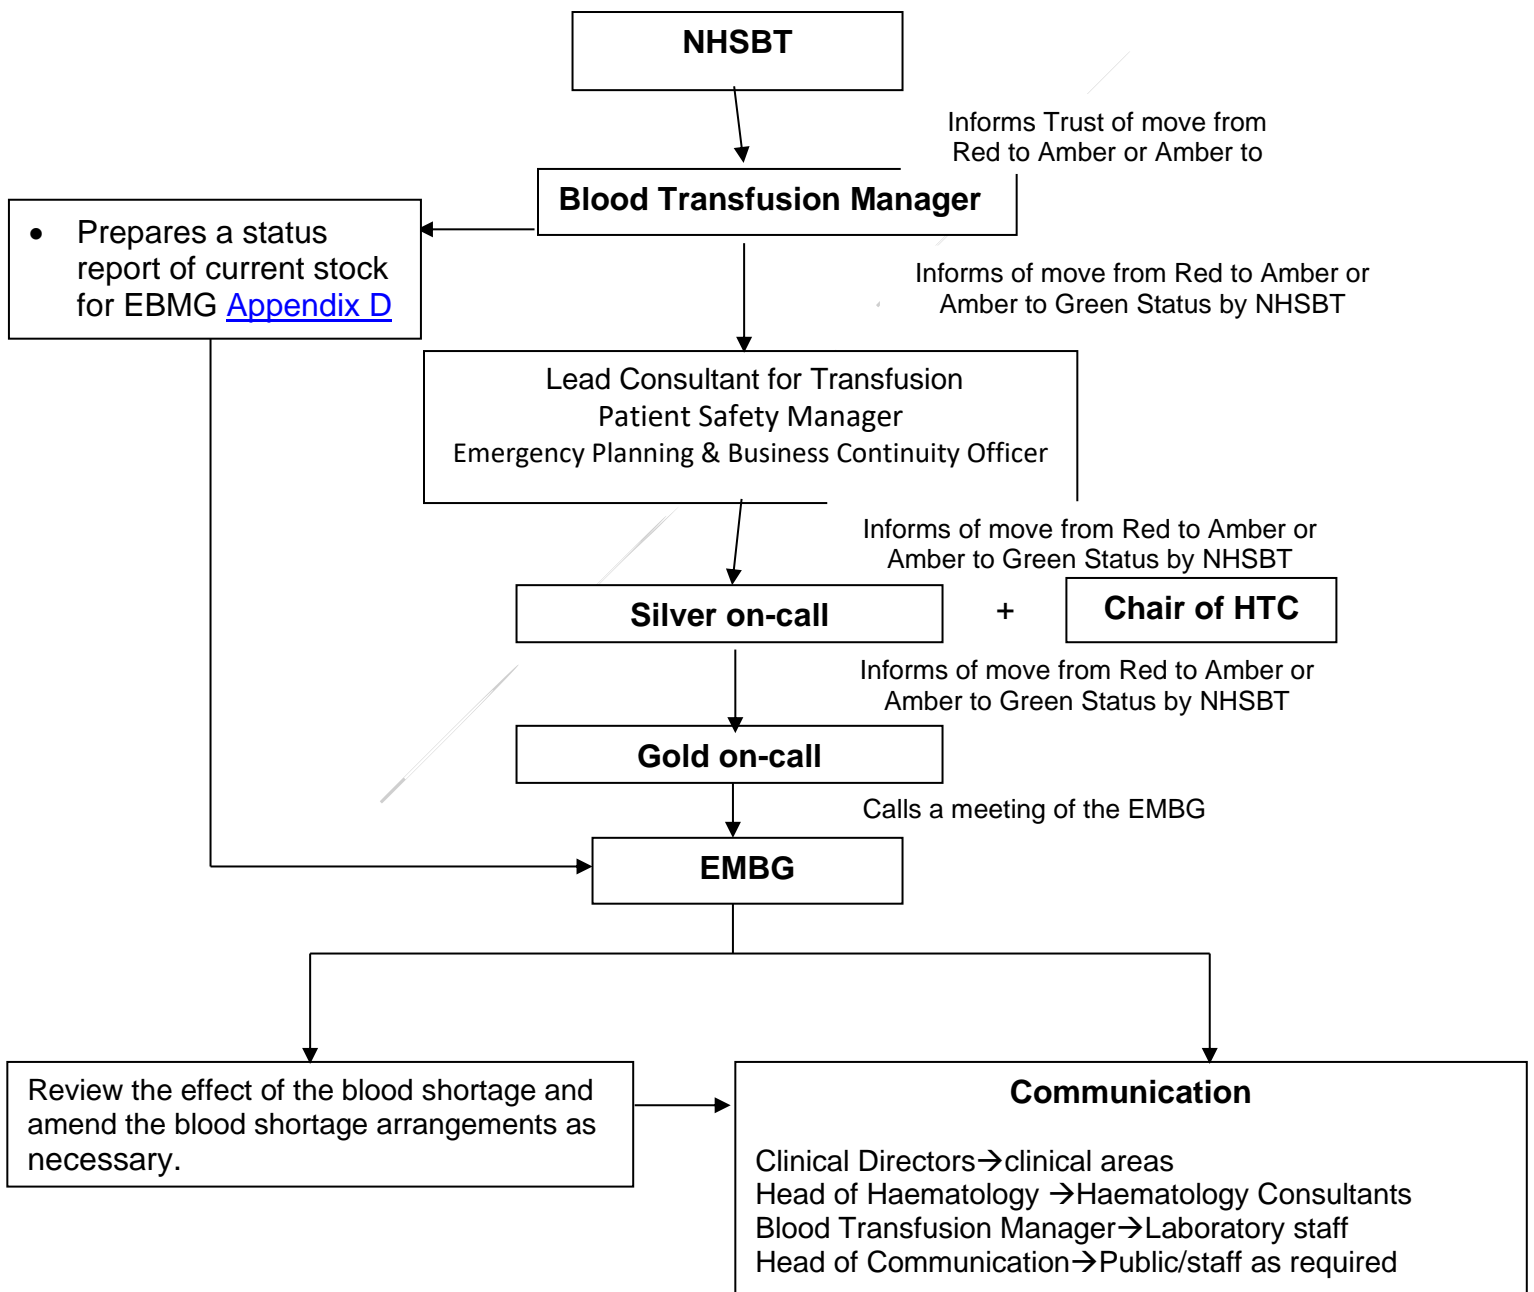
NHSBT

Informs Trust of move from Red to Amber or Amber to

Blood Transfusion Manager

- Prepares a status report of current stock for EBMG Appendix D

Informs of move from Red to Amber or Amber to Green Status by NHSBT

Lead Consultant for Transfusion
Patient Safety Manager
Emergency Planning & Business Continuity Officer

Informs of move from Red to Amber or Amber to Green Status by NHSBT

Silver on-call

+

Chair of HTC

Informs of move from Red to Amber or Amber to Green Status by NHSBT

Gold on-call

Calls a meeting of the EMBG

EMBG

Review the effect of the blood shortage and amend the blood shortage arrangements as necessary.

Communication

Clinical Directors→clinical areas
Head of Haematology →Haematology Consultants
Blood Transfusion Manager→Laboratory staff
Head of Communication→Public/staff as required